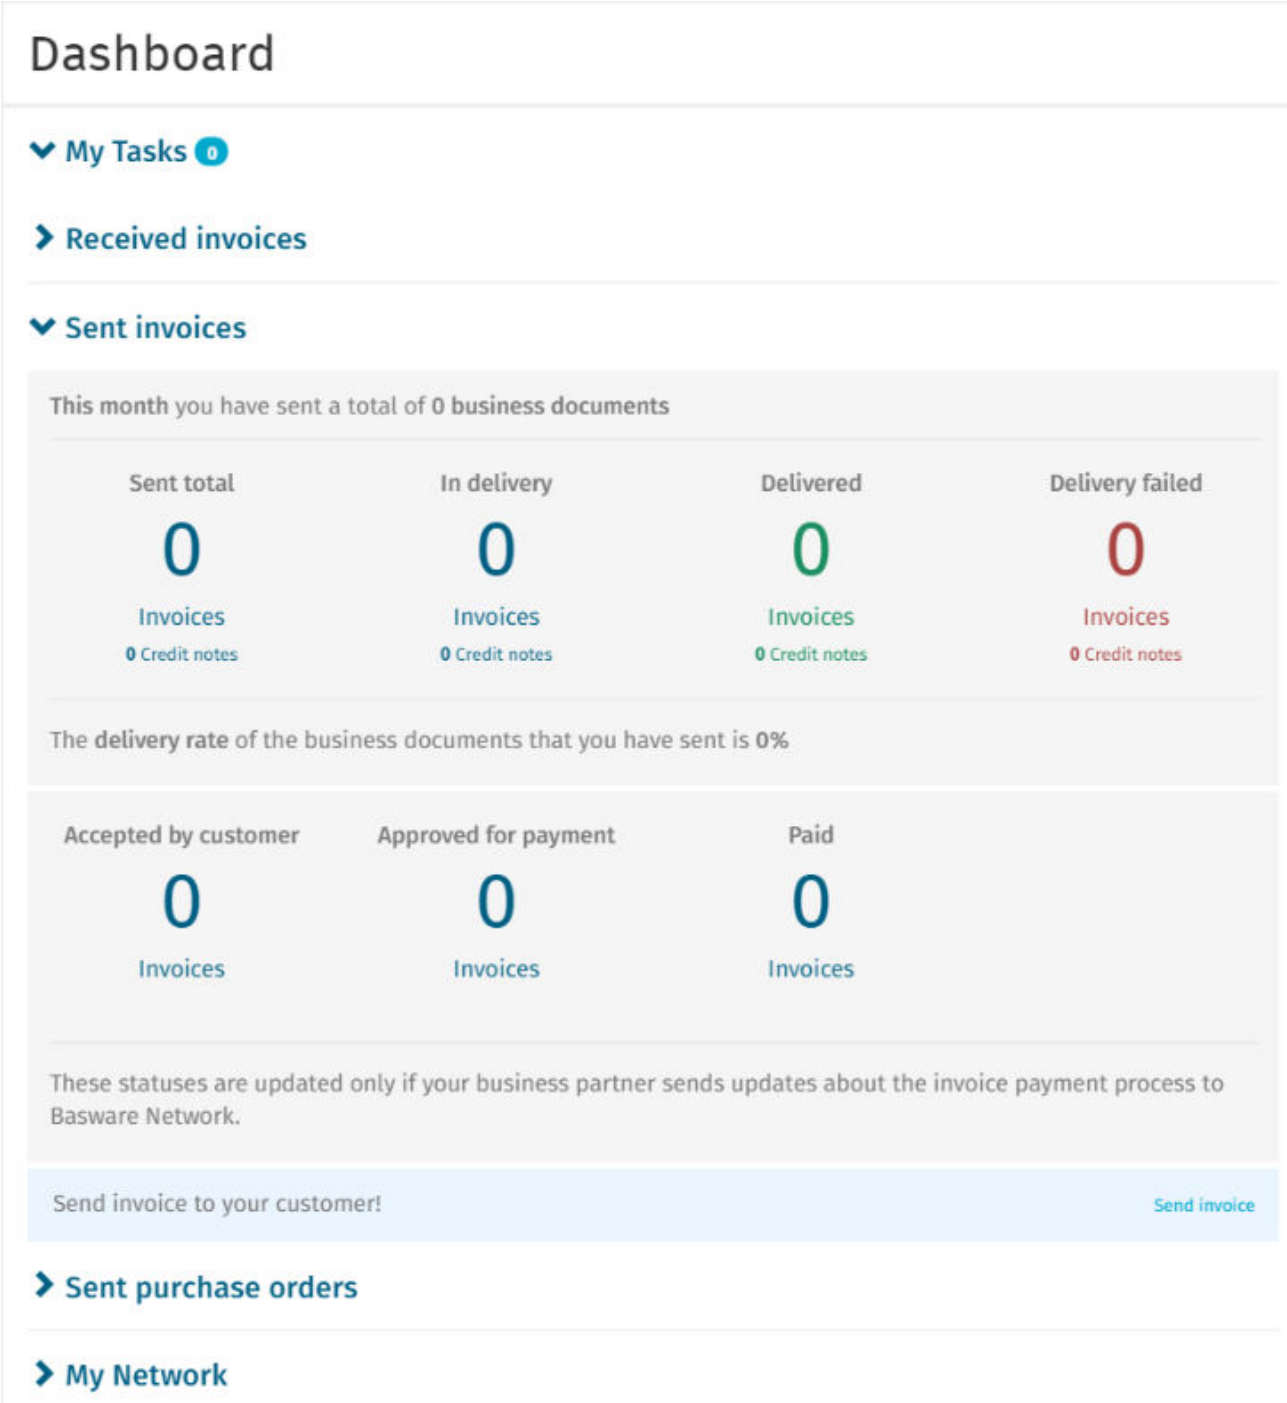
Dashboard

My Tasks 0

Received invoices

Sent invoices

This month you have sent a total of 0 business documents

Sent total
0
Invoices
0 Credit notes

In delivery
0
Invoices
0 Credit notes

Delivered
0
Invoices
0 Credit notes

Delivery failed
0
Invoices
0 Credit notes

The delivery rate of the business documents that you have sent is 0%

Accepted by customer
0
Invoices

Approved for payment
0
Invoices

Paid
0
Invoices

These statuses are updated only if your business partner sends updates about the invoice payment process to Basware Network.

Send invoice to your customer!

Send invoice

Sent purchase orders

My Network